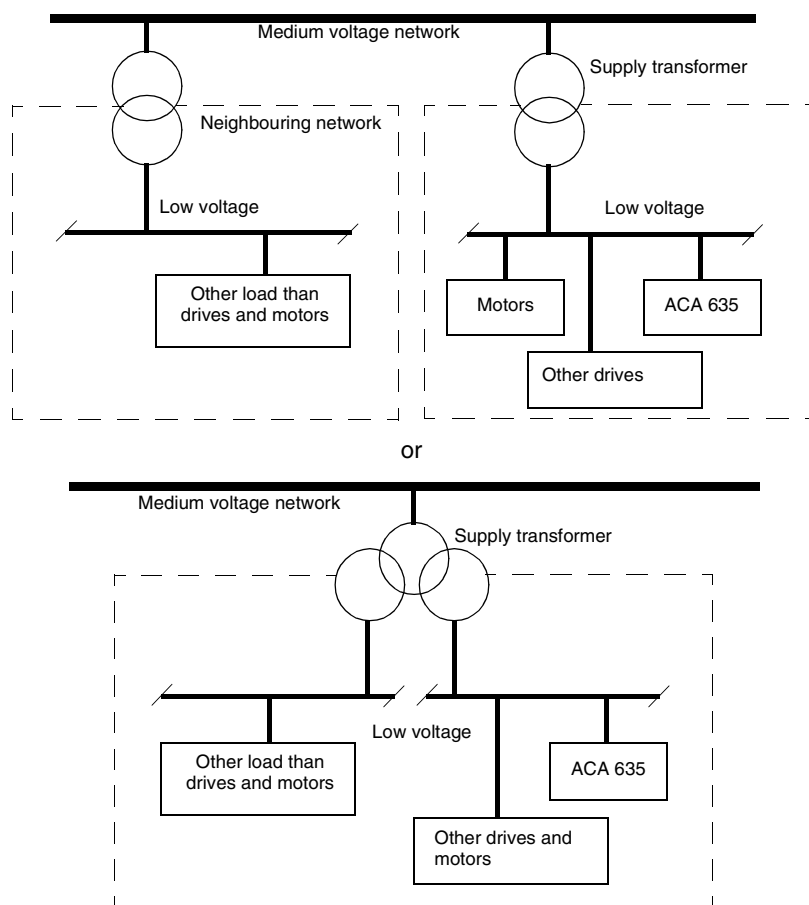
Medium voltage network

Supply transformer

Neighbouring network

Low voltage

Low voltage

Other load than drives and motors

Motors

ACA 635

Other drives

or

Medium voltage network

Supply transformer

Low voltage

Other load than drives and motors

ACA 635

Other drives and motors